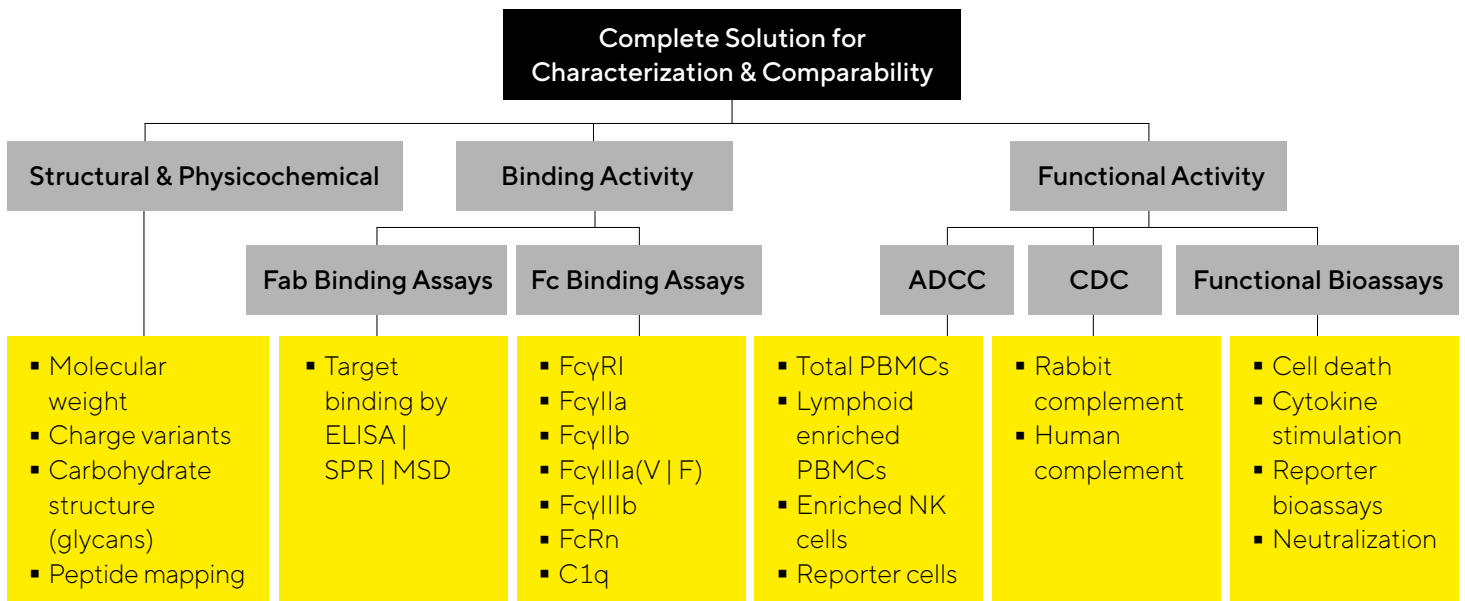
Complete Solution for Characterization & Comparability

Structural & Physicochemical

Binding Activity

Functional Activity

Fab Binding Assays

Fc Binding Assays

ADCC

CDC

Functional Bioassays

- Molecular weight
- Charge variants
- Carbohydrate structure (glycans)
- Peptide mapping

- Target binding by ELISA | SPR | MSD

- FcγRI
- FcγIIa
- FcγIIb
- FcγIIIa(V | F)
- FcγIIIb
- FcRn
- C1q

- Total PBMCs
- Lymphoid enriched PBMCs
- Enriched NK cells
- Reporter cells

- Rabbit complement
- Human complement

- Cell death
- Cytokine stimulation
- Reporter bioassays
- Neutralization